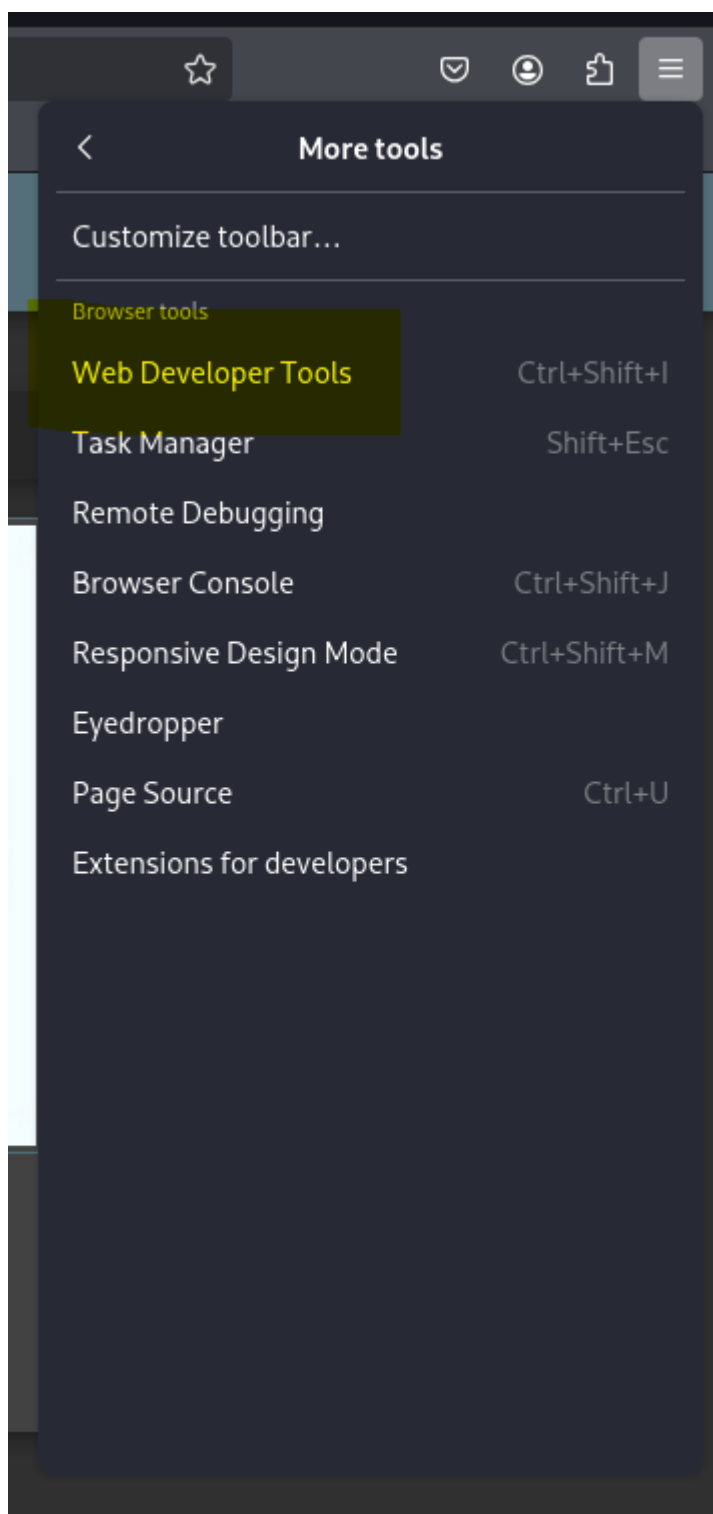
More tools

Customize toolbar…

Browser tools

Web Developer Tools Ctrl+Shift+I

Task Manager Shift+Esc

Remote Debugging

Browser Console Ctrl+Shift+J

Responsive Design Mode Ctrl+Shift+M

Eyedropper

Page Source Ctrl+U

Extensions for developers